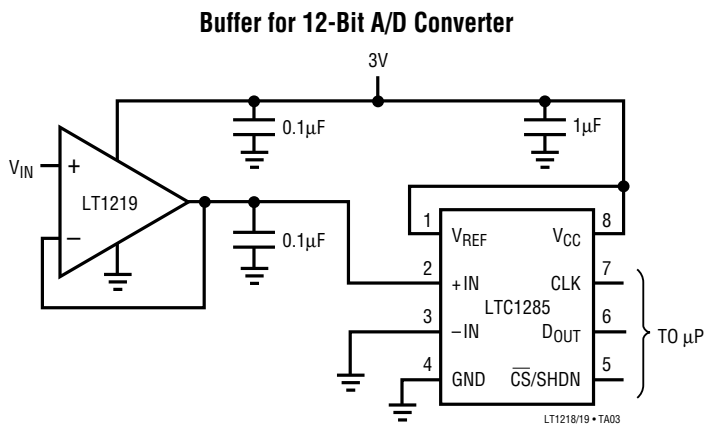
Buffer for 12-Bit A/D Converter

3V

0.1µF

1µF

$V_{IN}$

+

LT1219

–

0.1µF

1

$V_{REF}$

$V_{CC}$

8

2

+IN

CLK

7

LTC1285

3

–IN

$D_{OUT}$

6

TO µP

4

GND

$\overline{CS}$/SHDN

5

LT1218/19 • TA03